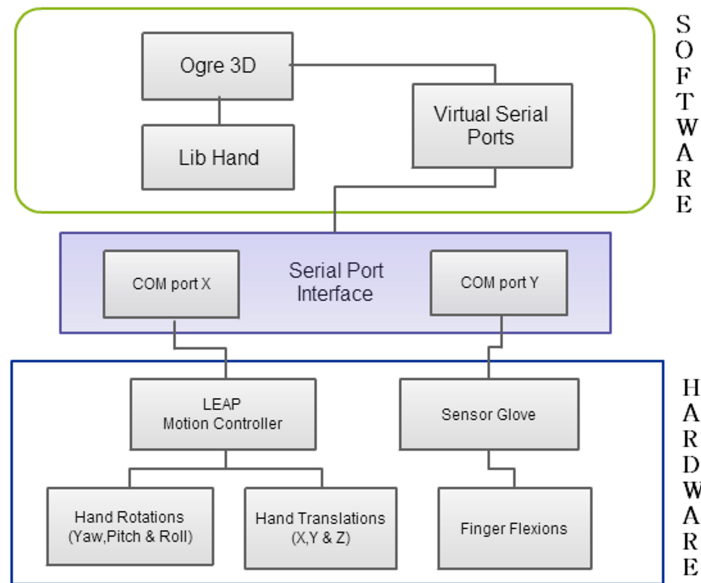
Ogre 3D

Lib Hand

Virtual Serial Ports

SOFTWARE

COM port X

Serial Port Interface

COM port Y

LEAP Motion Controller

Sensor Glove

Hand Rotations (Yaw,Pitch & Roll)

Hand Translations (X,Y & Z)

Finger Flexions

HARDWARE